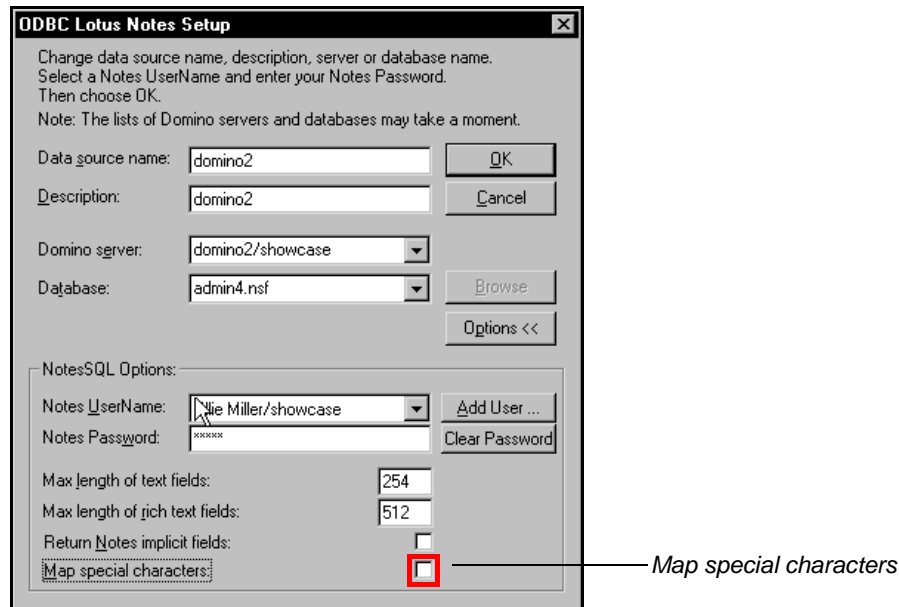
ODBC Lotus Notes Setup

Change data source name, description, server or database name.
Select a Notes UserName and enter your Notes Password.
Then choose OK.

Note: The lists of Domino servers and databases may take a moment.

Data source name: domino2
OK

Description: domino2
Cancel

Domino server: domino2/showcase

Database: admin4.nsf
Browse

Options <<

NotesSQL Options:

Notes UserName: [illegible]lie Miller/showcase
Add User ...

Notes Password: *****
Clear Password

Max length of text fields: 254

Max length of rich text fields: 512

Return Notes implicit fields:

Map special characters:

Map special characters